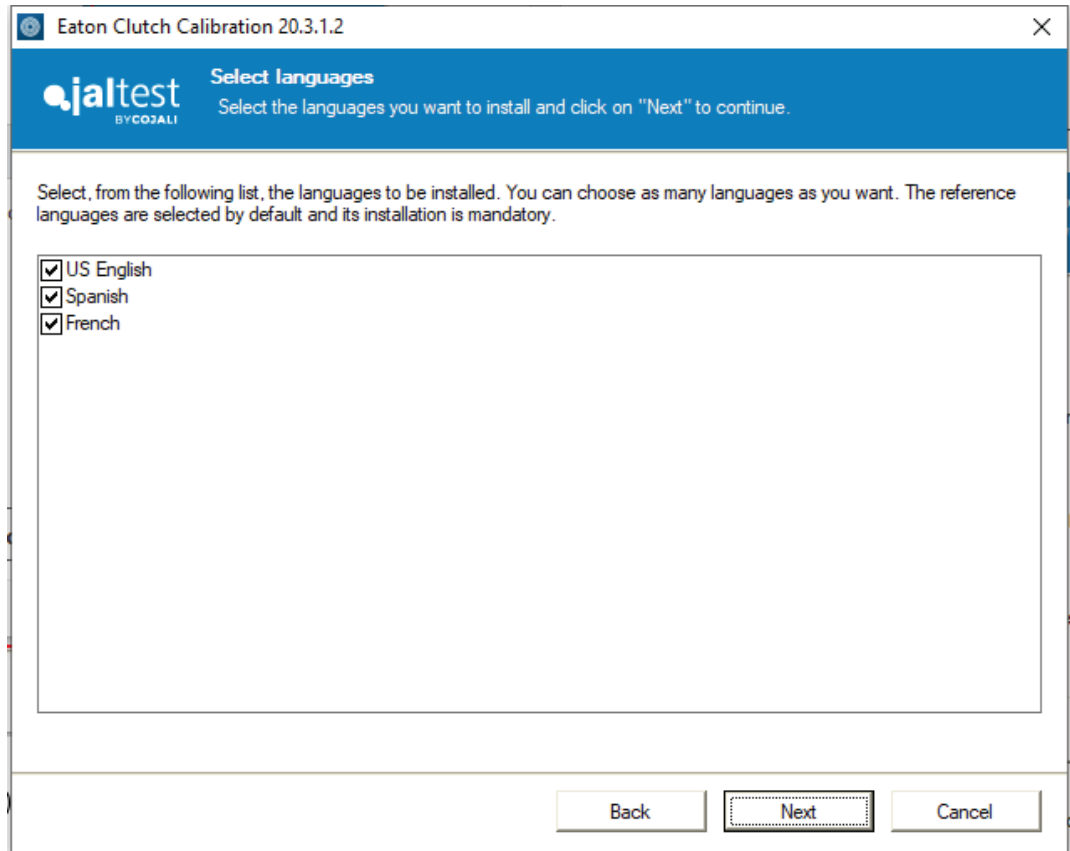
Eaton Clutch Calibration 20.3.1.2

jaltest
BY COJALI

Select languages
Select the languages you want to install and click on "Next" to continue.

Select, from the following list, the languages to be installed. You can choose as many languages as you want. The reference languages are selected by default and its installation is mandatory.

US English
Spanish
French

Back
Next
Cancel